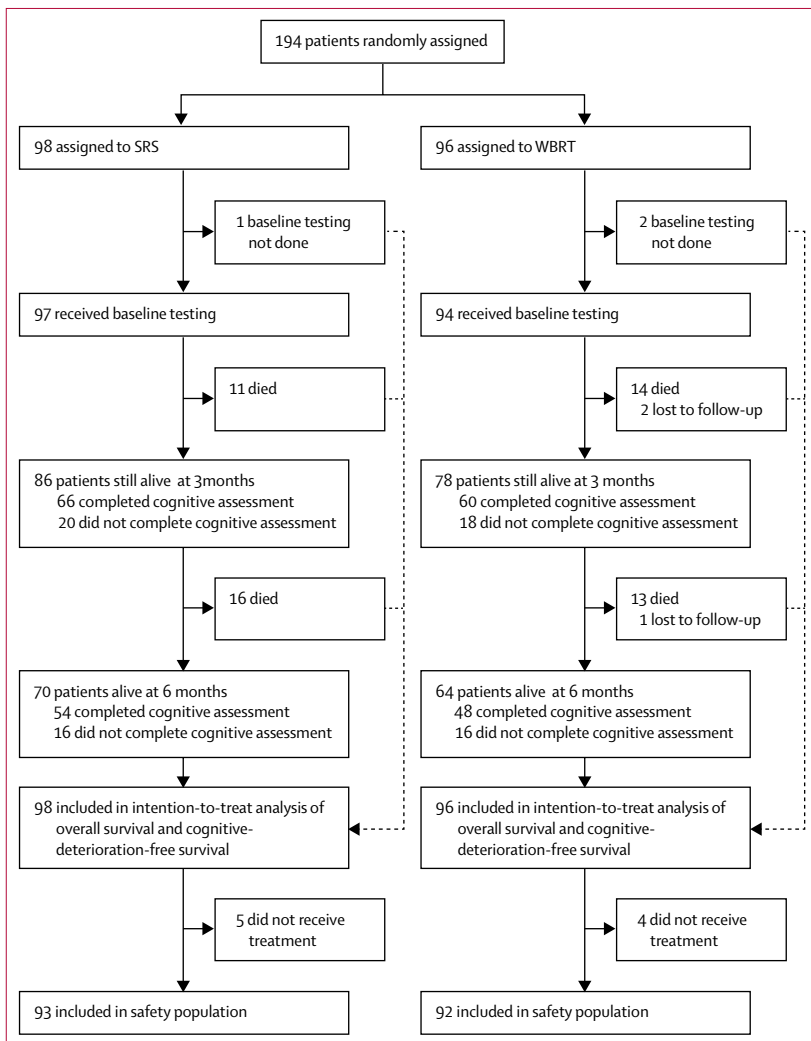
194 patients randomly assigned

98 assigned to SRS

1 baseline testing not done

97 received baseline testing

11 died

86 patients still alive at 3months
66 completed cognitive assessment
20 did not complete cognitive assessment

16 died

70 patients alive at 6 months
54 completed cognitive assessment
16 did not complete cognitive assessment

98 included in intention-to-treat analysis of overall survival and cognitive-deterioration-free survival

5 did not receive treatment

93 included in safety population

96 assigned to WBRT

2 baseline testing not done

94 received baseline testing

14 died
2 lost to follow-up

78 patients still alive at 3 months
60 completed cognitive assessment
18 did not complete cognitive assessment

13 died
1 lost to follow-up

64 patients alive at 6 months
48 completed cognitive assessment
16 did not complete cognitive assessment

96 included in intention-to-treat analysis of overall survival and cognitive-deterioration-free survival

4 did not receive treatment

92 included in safety population